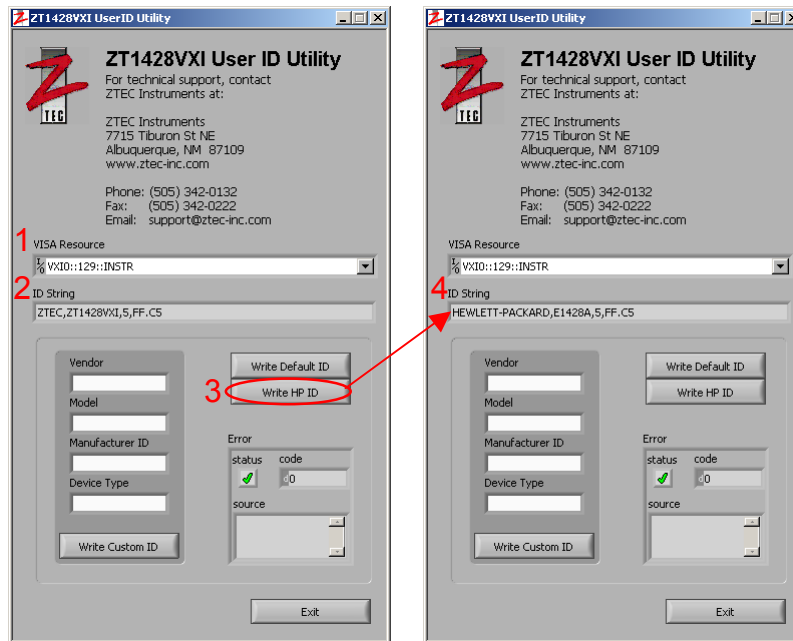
ZT1428VXI UserID Utility

ZT1428VXI User ID Utility
For technical support, contact ZTEC Instruments at:

ZTEC Instruments
7715 Tiburon St NE
Albuquerque, NM 87109
www.ztec-inc.com

Phone: (505) 342-0132
Fax: (505) 342-0222
Email: support@ztec-inc.com

1 VISA Resource
VXI0::129::INSTR

2 ID String
ZTEC,ZT1428VXI,5,FF.C5

Vendor
Model
Manufacturer ID
Device Type
Write Custom ID

Write Default ID
3 Write HP ID

Error
status
code
0
source

Exit

ZT1428VXI UserID Utility

ZT1428VXI User ID Utility
For technical support, contact ZTEC Instruments at:

ZTEC Instruments
7715 Tiburon St NE
Albuquerque, NM 87109
www.ztec-inc.com

Phone: (505) 342-0132
Fax: (505) 342-0222
Email: support@ztec-inc.com

VISA Resource
VXI0::129::INSTR

4 ID String
HEWLETT-PACKARD,E1428A,5,FF.C5

Vendor
Model
Manufacturer ID
Device Type
Write Custom ID

Write Default ID
Write HP ID

Error
status
code
0
source

Exit